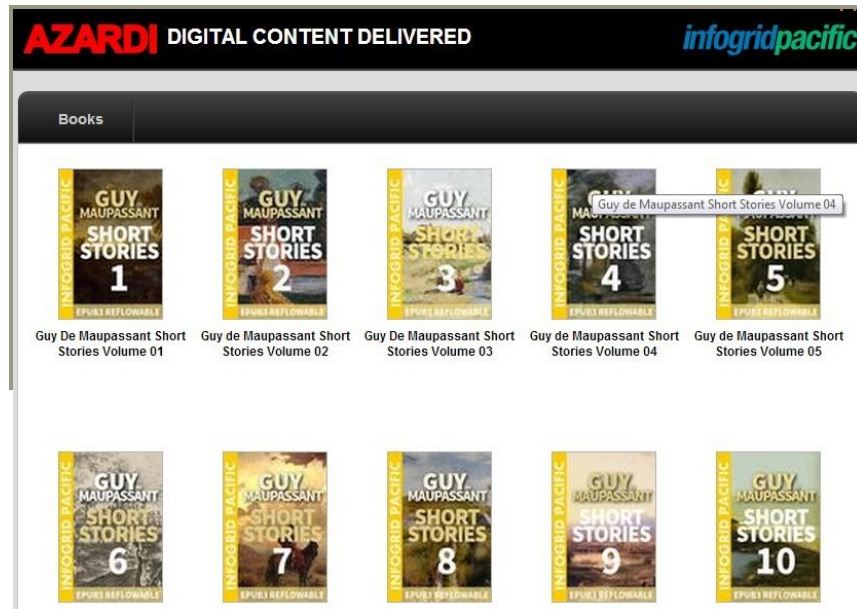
AZARDI DIGITAL CONTENT DELIVERED

infogridpacific

Books

INFOGRID PACIFIC
GUY MAUPASSANT
SHORT STORIES
1
EPUB3 REFLOWABLE

Guy De Maupassant Short Stories Volume 01

INFOGRID PACIFIC
GUY MAUPASSANT
SHORT STORIES
2
EPUB3 REFLOWABLE

Guy de Maupassant Short Stories Volume 02

INFOGRID PACIFIC
GUY MAUPASSANT
SHORT STORIES
3
EPUB3 REFLOWABLE

Guy De Maupassant Short Stories Volume 03

INFOGRID PACIFIC
GUY MAUPASSANT
SHORT STORIES
4
EPUB3 REFLOWABLE

Guy de Maupassant Short Stories Volume 04

Guy de Maupassant Short Stories Volume 04

INFOGRID PACIFIC
GUY MAUPASSANT
SHORT STORIES
5
EPUB3 REFLOWABLE

Guy de Maupassant Short Stories Volume 05

INFOGRID PACIFIC
GUY MAUPASSANT
SHORT STORIES
6
EPUB3 REFLOWABLE

INFOGRID PACIFIC
GUY MAUPASSANT
SHORT STORIES
7
EPUB3 REFLOWABLE

INFOGRID PACIFIC
GUY MAUPASSANT
SHORT STORIES
8
EPUB3 REFLOWABLE

INFOGRID PACIFIC
GUY MAUPASSANT
SHORT STORIES
9
EPUB3 REFLOWABLE

INFOGRID PACIFIC
GUY MAUPASSANT
SHORT STORIES
10
EPUB3 REFLOWABLE